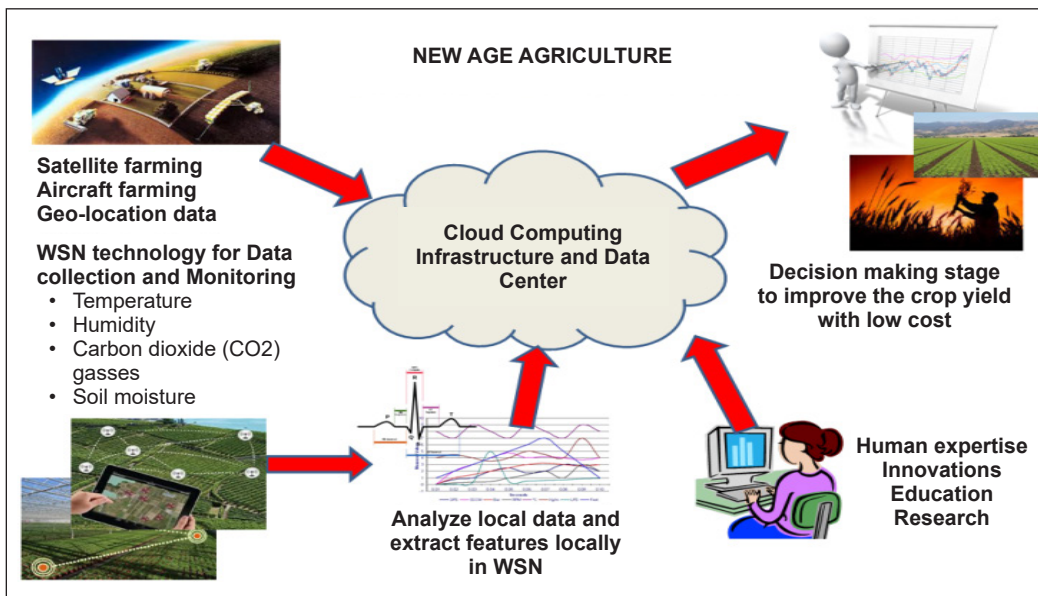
NEW AGE AGRICULTURE

Satellite farming
Aircraft farming
Geo-location data

WSN technology for Data collection and Monitoring
• Temperature
• Humidity
• Carbon dioxide (CO2) gasses
• Soil moisture

Cloud Computing Infrastructure and Data Center

Decision making stage to improve the crop yield with low cost

Analyze local data and extract features locally in WSN

Human expertise
Innovations
Education
Research